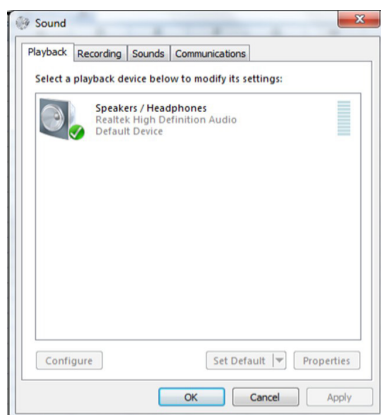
Sound

Playback Recording Sounds Communications

Select a playback device below to modify its settings:

Speakers / Headphones
Realtek High Definition Audio
Default Device

Configure

Set Default

Properties

OK

Cancel

Apply